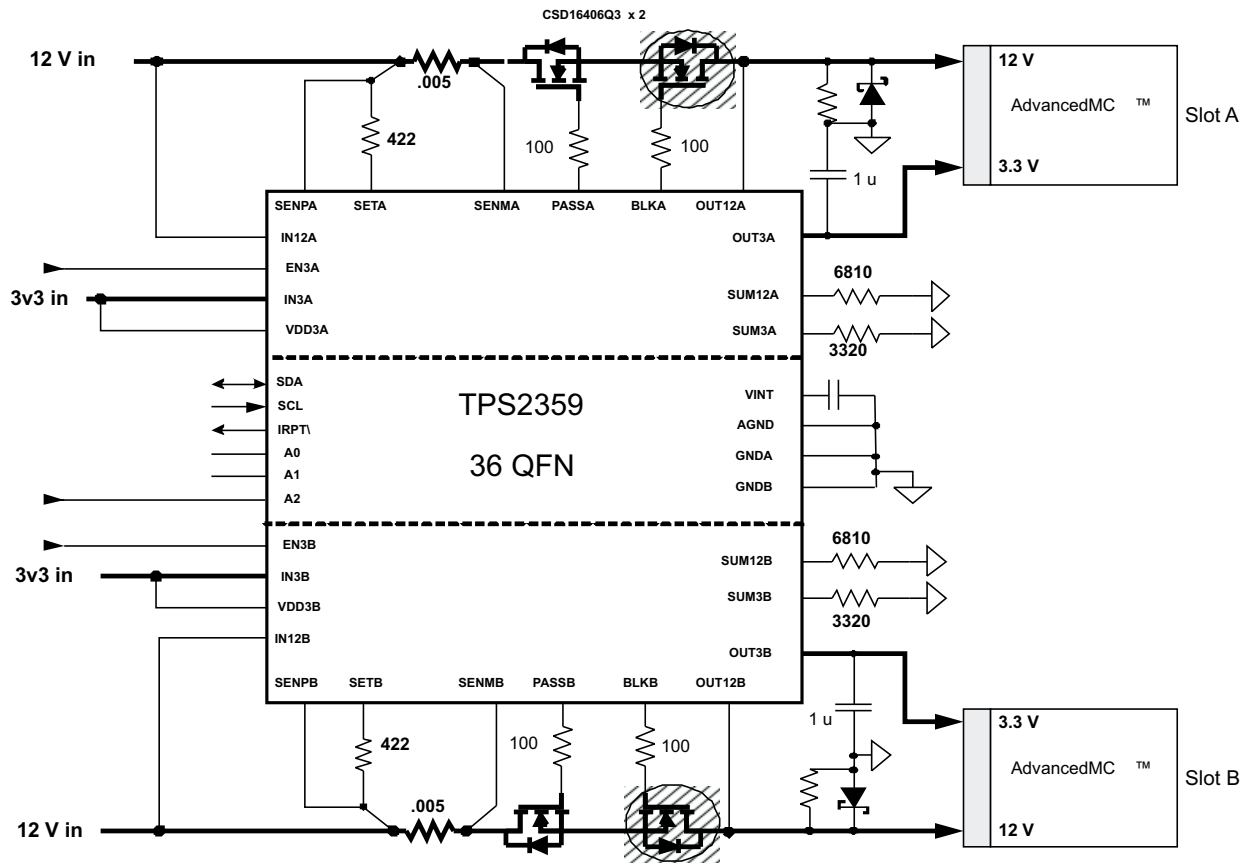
CSD16406Q3 x 2

12 V in

.005

422

100

100

1 u

12 V

AdvancedMC ™

3.3 V

Slot A

SENPA SETA SENMA PASSA BLKA OUT12A

IN12A

OUT3A

EN3A

3v3 in

IN3A

SUM12A

6810

VDD3A

SUM3A

3320

SDA

SCL

IRPT\

A0

A1

A2

TPS2359

36 QFN

VINT

AGND

GNDA

GNDB

EN3B

3v3 in

IN3B

VDD3B

IN12B

SUM12B

6810

SUM3B

3320

OUT3B

SENPB SETB SENMB PASSB BLKB OUT12B

422

100

100

1 u

3.3 V

AdvancedMC ™

Slot B

.005

12 V in

12 V